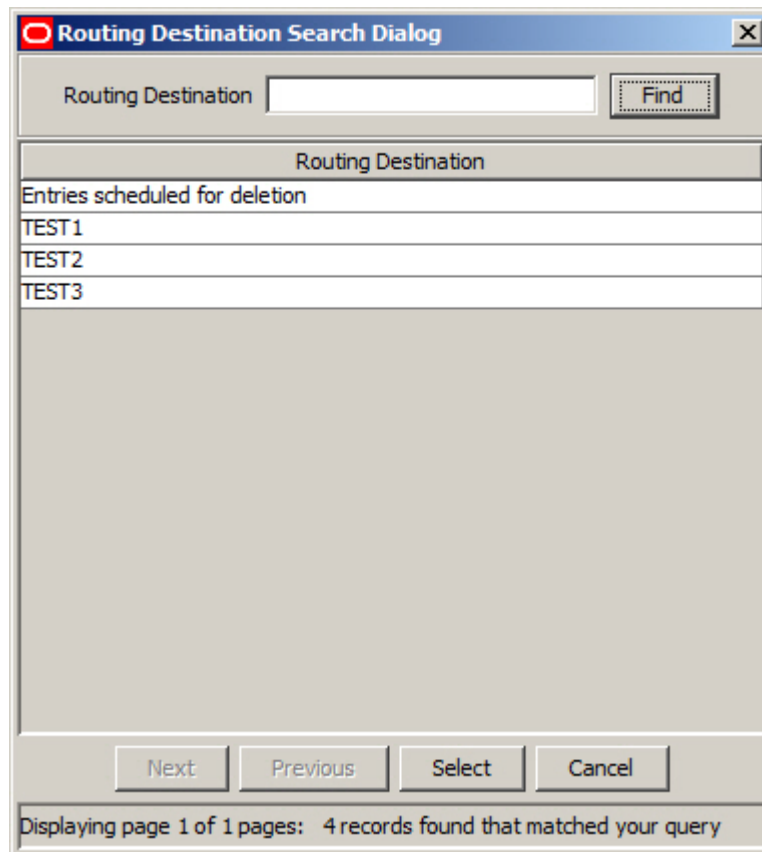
Routing Destination Search Dialog

Routing Destination Find

| Routing Destination |
|---|
| Entries scheduled for deletion |
| TEST1 |
| TEST2 |
| TEST3 |

Next Previous Select Cancel

Displaying page 1 of 1 pages: 4 records found that matched your query